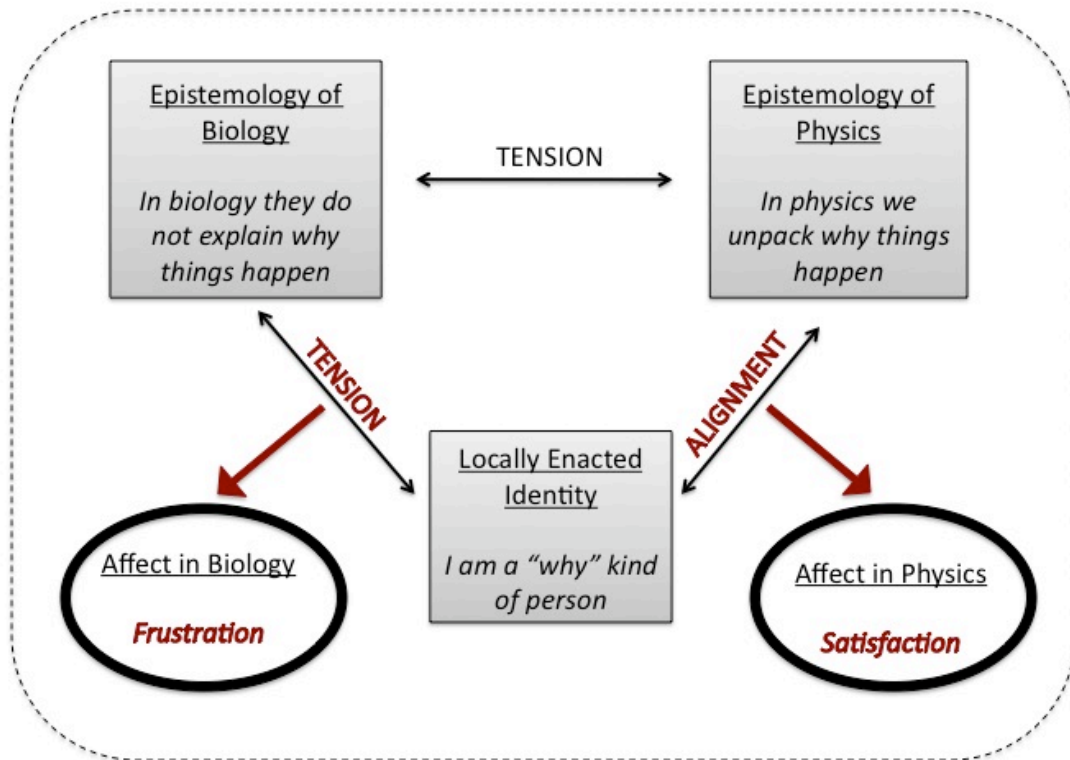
Epistemology of Biology

In biology they do not explain why things happen

TENSION

Epistemology of Physics

In physics we unpack why things happen

TENSION

ALIGNMENT

Locally Enacted Identity

I am a "why" kind of person

Affect in Biology

Frustration

Affect in Physics

Satisfaction